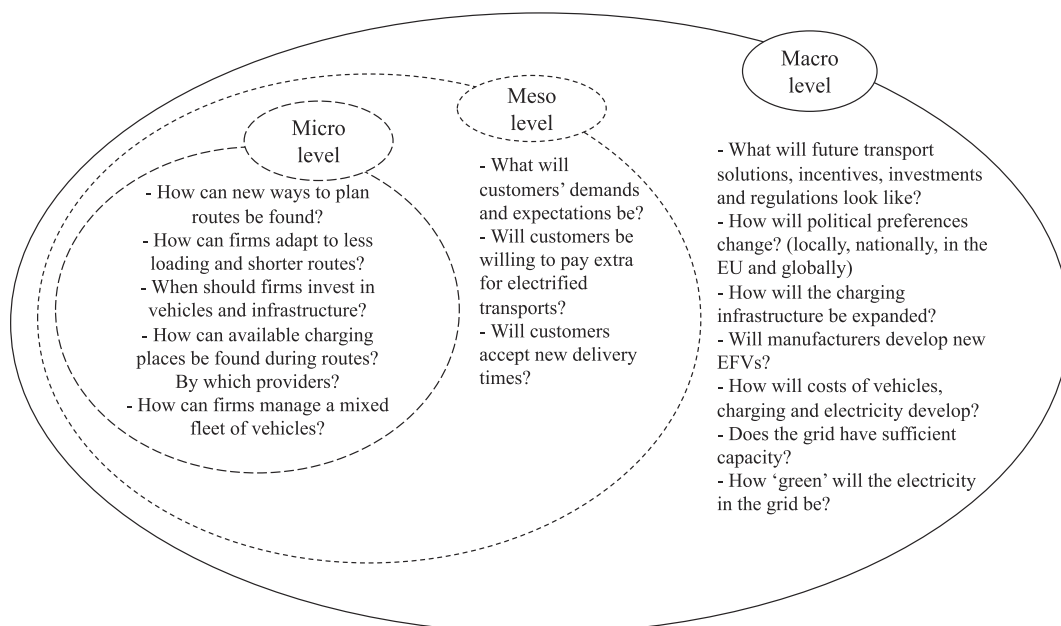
Macro level

Meso level

Micro level

- How can new ways to plan routes be found?
- How can firms adapt to less loading and shorter routes?
- When should firms invest in vehicles and infrastructure?
- How can available charging places be found during routes? By which providers?
- How can firms manage a mixed fleet of vehicles?

- What will customers' demands and expectations be?
- Will customers be willing to pay extra for electrified transports?
- Will customers accept new delivery times?

- What will future transport solutions, incentives, investments and regulations look like?
- How will political preferences change? (locally, nationally, in the EU and globally)
- How will the charging infrastructure be expanded?
- Will manufacturers develop new EFVs?
- How will costs of vehicles, charging and electricity develop?
- Does the grid have sufficient capacity?
- How 'green' will the electricity in the grid be?